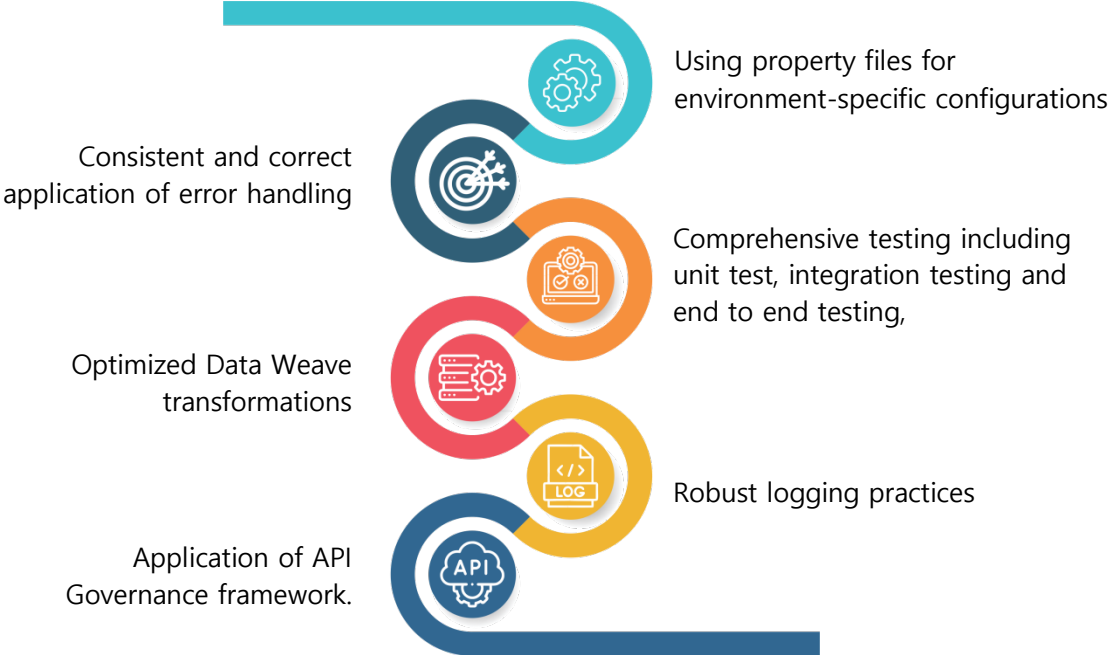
Using property files for environment-specific configurations

Consistent and correct application of error handling

Comprehensive testing including unit test, integration testing and end to end testing,

Optimized Data Weave transformations

</>
LOG

Robust logging practices

API

Application of API Governance framework.